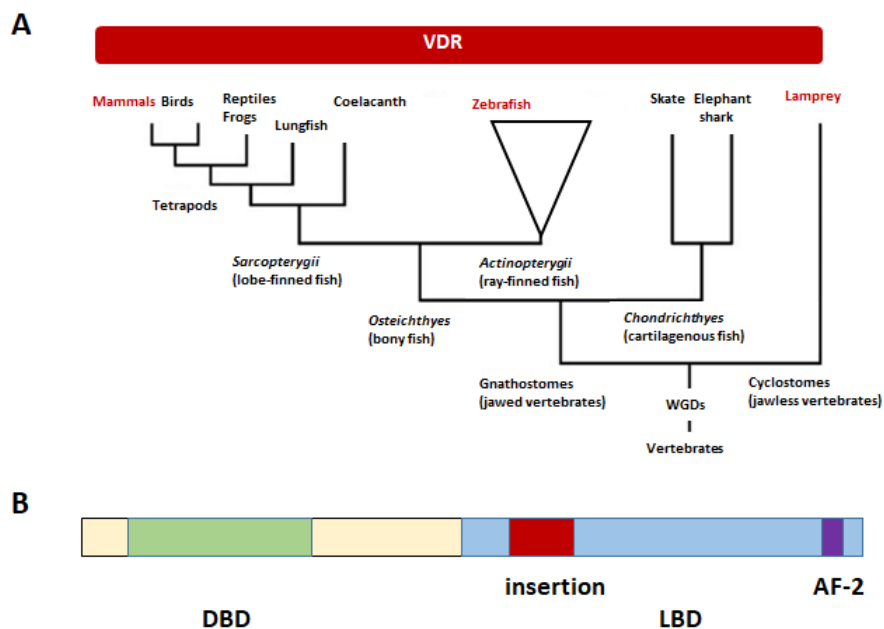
A

VDR

Mammals Birds

Reptiles Frogs

Lungfish

Coelacanth

Zebrafish

Skate Elephant shark

Lamprey

Tetrapods

Sarcopterygii (lobe-finned fish)

Actinopterygii (ray-finned fish)

Osteichthyes (bony fish)

Chondrichthyes (cartilagenous fish)

Gnathostomes (jawed vertebrates)

WGDs

Vertebrates

Cyclostomes (jawless vertebrates)

B

insertion

AF-2

DBD

LBD